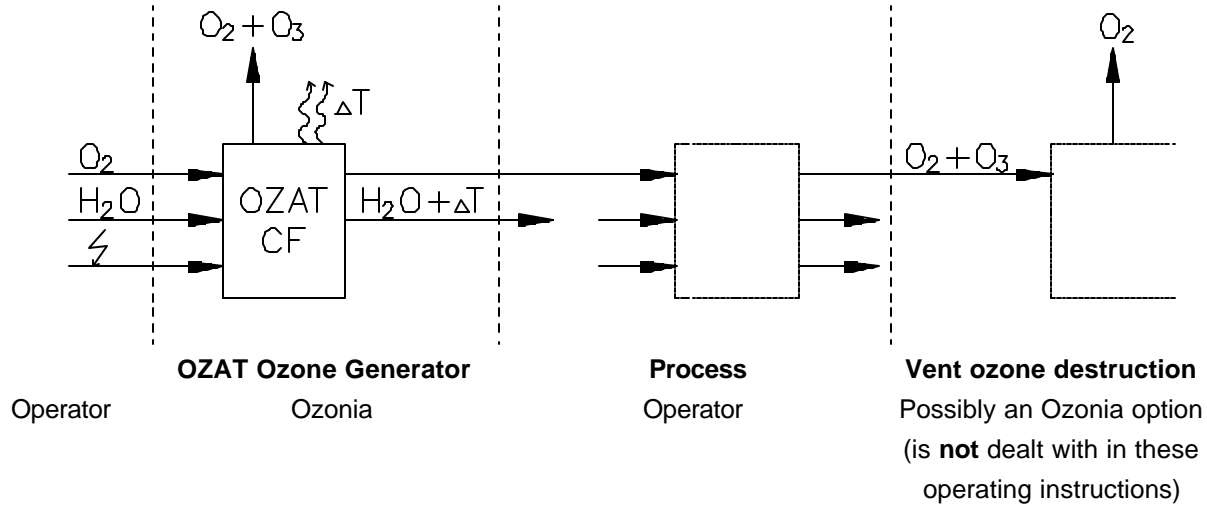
$O_2 + O_3$

$\Delta T$

$O_2$

$H_2O$

OZAT CF

$H_2O + \Delta T$

$O_2 + O_3$

$O_2$

**OZAT Ozone Generator**

**Process**

**Vent ozone destruction**

Operator

Ozonia

Operator

Possibly an Ozonia option (is **not** dealt with in these operating instructions)